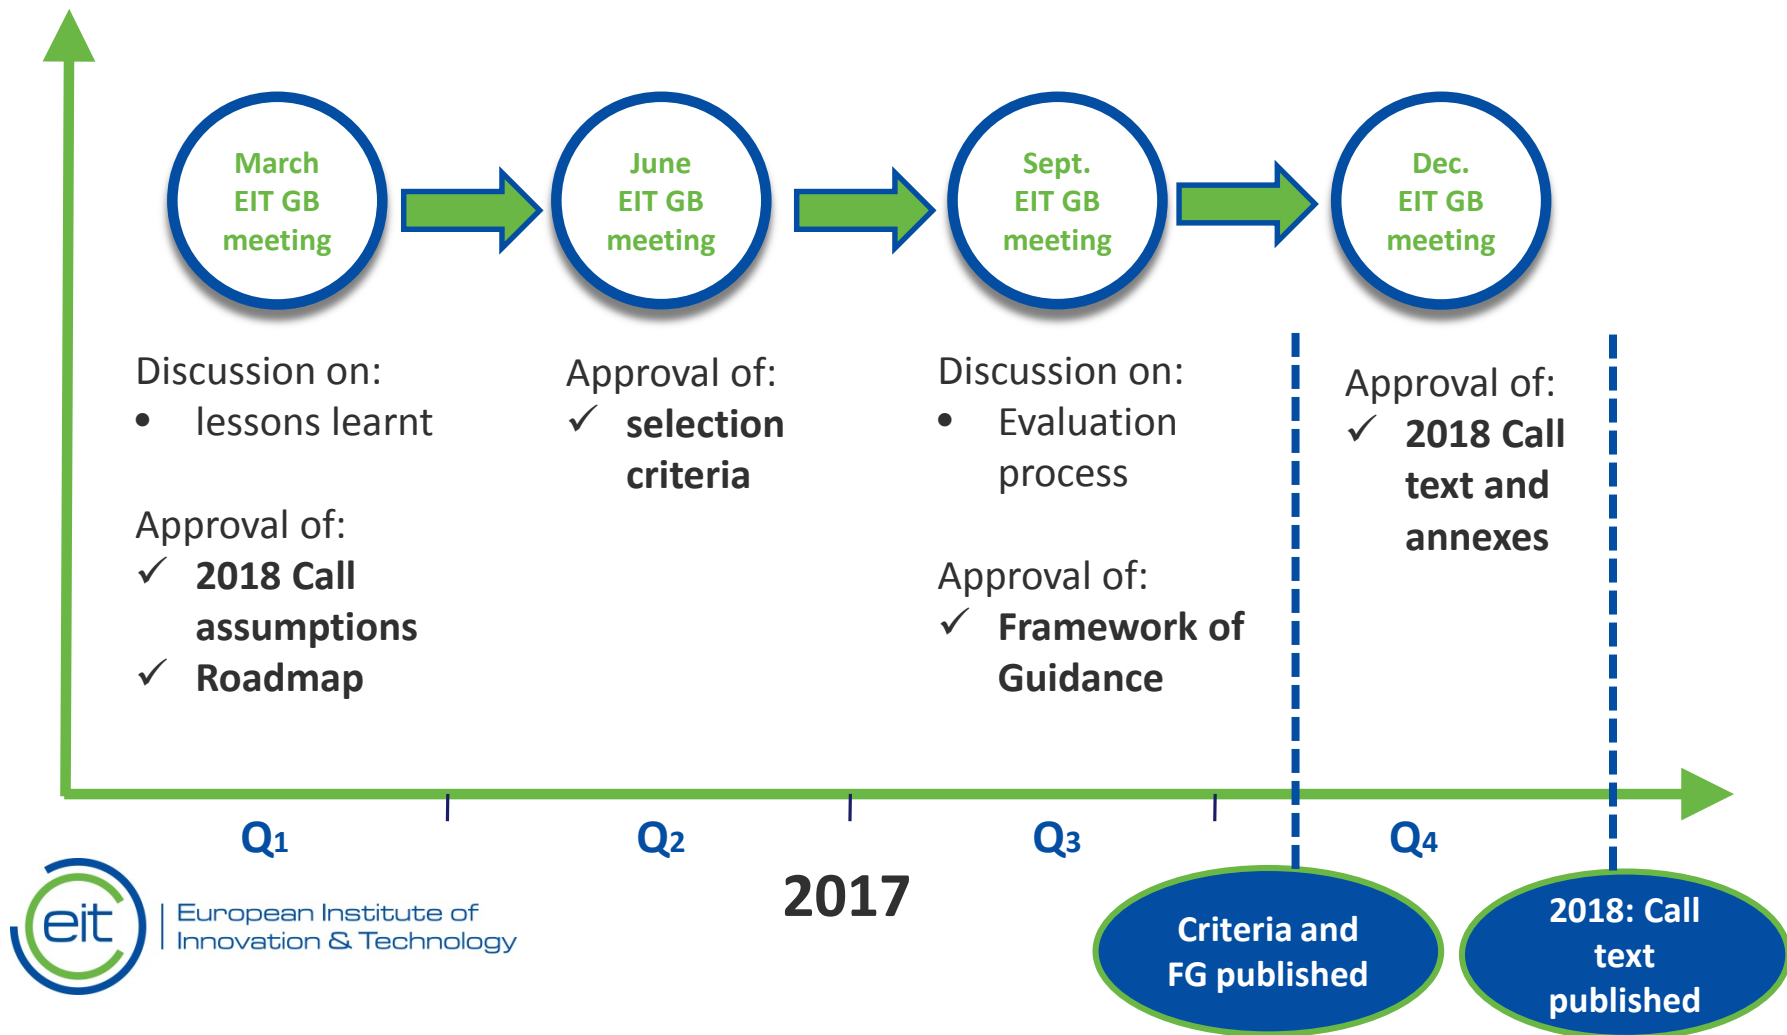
March EIT GB meeting

June EIT GB meeting

Sept. EIT GB meeting

Dec. EIT GB meeting

Discussion on:
• lessons learnt

Approval of:
✓ 2018 Call assumptions
✓ Roadmap

Approval of:
✓ selection criteria

Discussion on:
• Evaluation process

Approval of:
✓ Framework of Guidance

Approval of:
✓ 2018 Call text and annexes

Q1 Q2 Q3 Q4

2017

eit European Institute of Innovation & Technology

Criteria and FG published

2018: Call text published